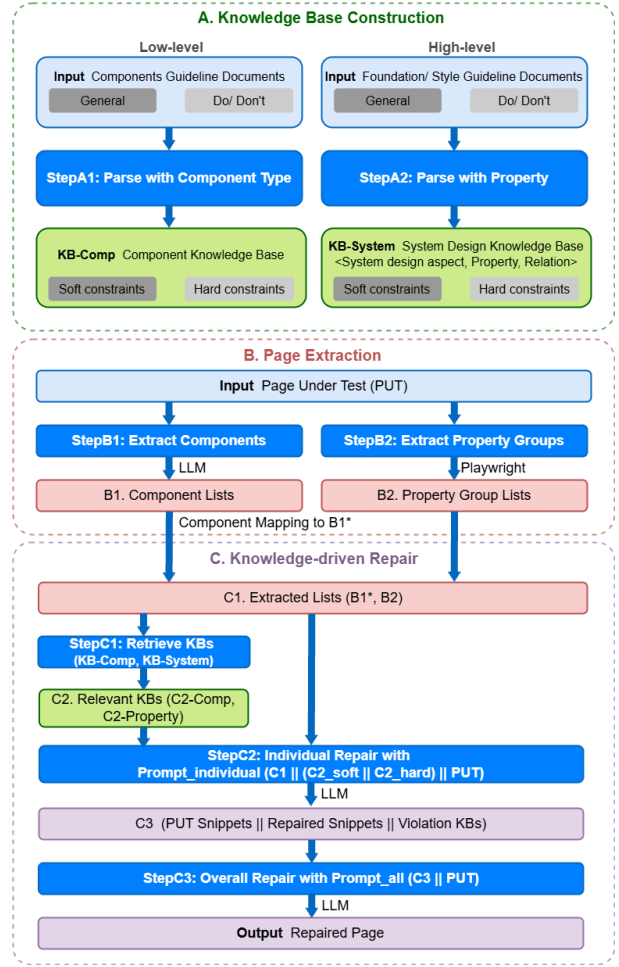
A. Knowledge Base Construction

Low-level

Input Components Guideline Documents

General

Do/ Don't

StepA1: Parse with Component Type

KB-Comp Component Knowledge Base

Soft constraints

Hard constraints

High-level

Input Foundation/ Style Guideline Documents

General

Do/ Don't

StepA2: Parse with Property

KB-System System Design Knowledge Base <System design aspect, Property, Relation>

Soft constraints

Hard constraints

B. Page Extraction

Input Page Under Test (PUT)

StepB1: Extract Components

LLM

B1. Component Lists

StepB2: Extract Property Groups

Playwright

B2. Property Group Lists

Component Mapping to B1*

C. Knowledge-driven Repair

C1. Extracted Lists (B1*, B2)

StepC1: Retrieve KBs (KB-Comp, KB-System)

C2. Relevant KBs (C2-Comp, C2-Property)

StepC2: Individual Repair with Prompt_individual (C1 || (C2_soft || C2_hard) || PUT)

LLM

C3 (PUT Snippets || Repaired Snippets || Violation KBs)

StepC3: Overall Repair with Prompt_all (C3 || PUT)

LLM

Output Repaired Page